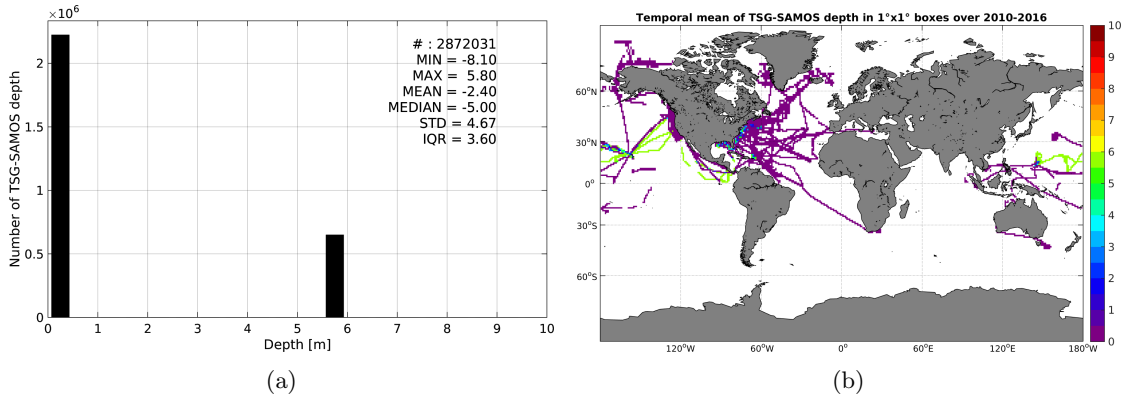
$\times10^6$

Number of TSG-SAMOS depth

2
1.5
1
0.5
0

# : 2872031
MIN = -8.10
MAX = 5.80
MEAN = -2.40
MEDIAN = -5.00
STD = 4.67
IQR = 3.60

0 1 2 3 4 5 6 7 8 9 10
Depth [m]

(a)

Temporal mean of TSG-SAMOS depth in 1°x1° boxes over 2010-2016

60°N
30°N
0°
30°S
60°S

120°W 60°W 0° 60°E 120°E 180°W

10
9
8
7
6
5
4
3
2
1
0

(b)